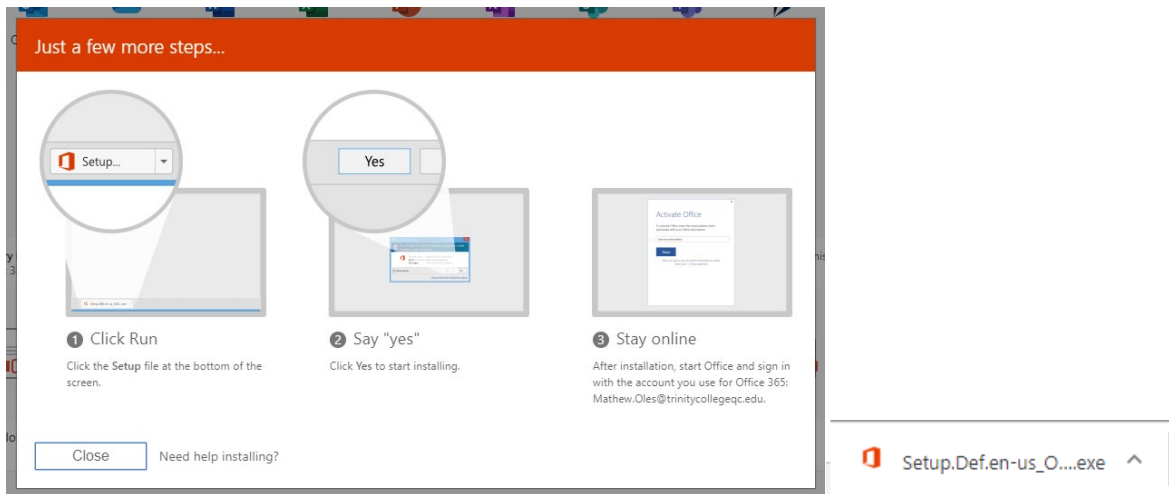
Just a few more steps...

Setup...

Yes

Activate Office

Next

1 Click Run

Click the **Setup** file at the bottom of the screen.

2 Say "yes"

Click **Yes** to start installing.

3 Stay online

After installation, start Office and sign in with the account you use for Office 365: Mathew.Oles@trinitycollegeqc.edu.

Close

Need help installing?

Setup.Def.en-us_O....exe